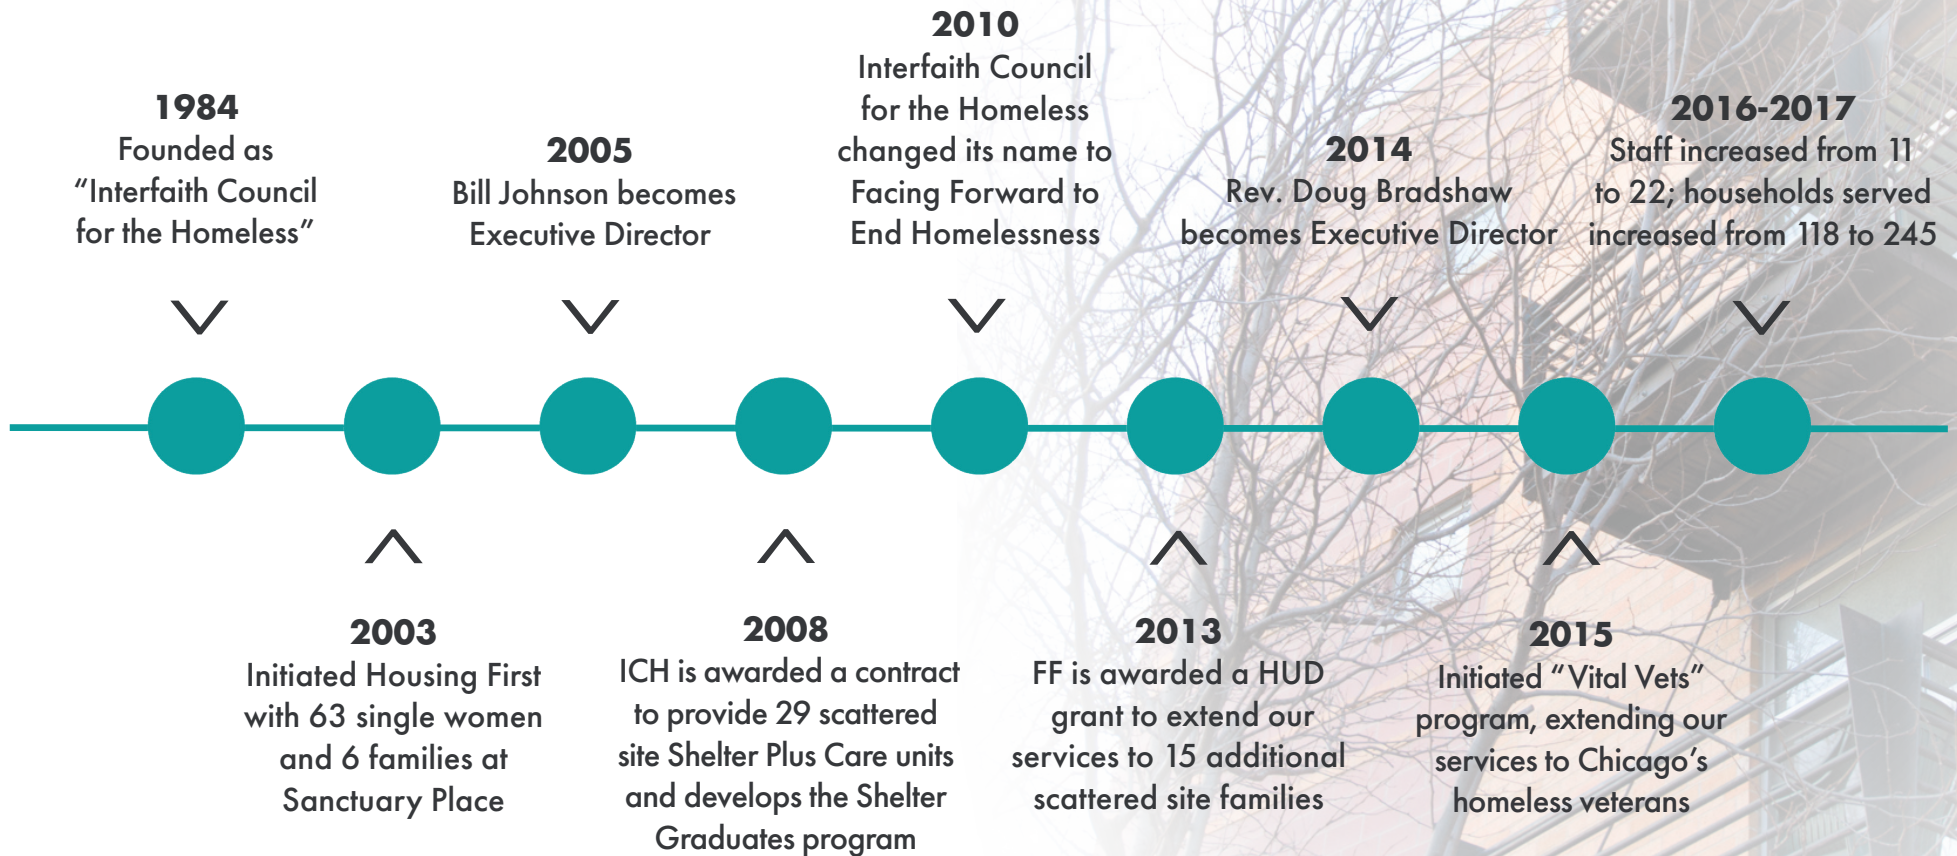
1984
Founded as "Interfaith Council for the Homeless"

2005
Bill Johnson becomes Executive Director

2010
Interfaith Council for the Homeless changed its name to Facing Forward to End Homelessness

2014
Rev. Doug Bradshaw becomes Executive Director

2016-2017
Staff increased from 11 to 22; households served increased from 118 to 245

2003
Initiated Housing First with 63 single women and 6 families at Sanctuary Place

2008
ICH is awarded a contract to provide 29 scattered site Shelter Plus Care units and develops the Shelter Graduates program

2013
FF is awarded a HUD grant to extend our services to 15 additional scattered site families

2015
Initiated "Vital Vets" program, extending our services to Chicago's homeless veterans